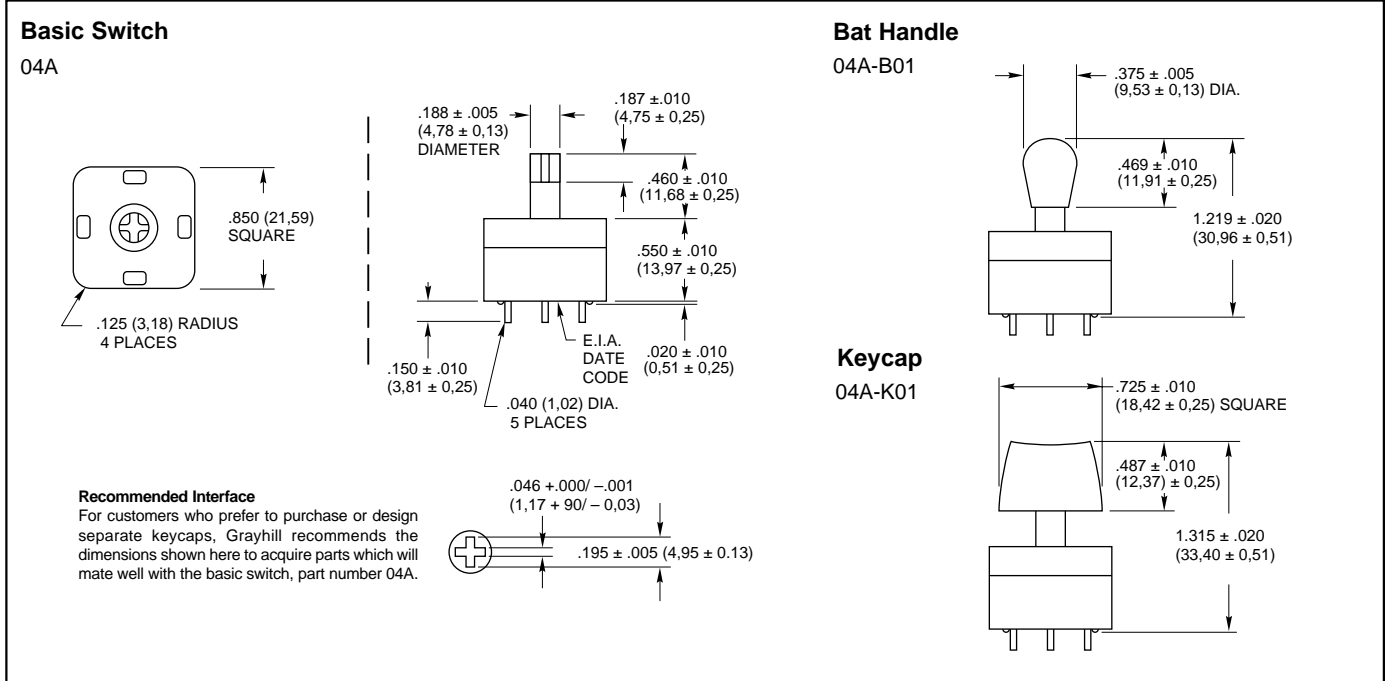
**Basic Switch**

04A

.850 (21,59) SQUARE

.125 (3,18) RADIUS 4 PLACES

.188 ± .005 (4,78 ± 0,13) DIAMETER

.187 ±.010 (4,75 ± 0,25)

.460 ± .010 (11,68 ± 0,25)

.550 ± .010 (13,97 ± 0,25)

E.I.A. DATE CODE

.020 ± .010 (0,51 ± 0,25)

.150 ± .010 (3,81 ± 0,25)

.040 (1,02) DIA. 5 PLACES

**Recommended Interface**
For customers who prefer to purchase or design separate keycaps, Grayhill recommends the dimensions shown here to acquire parts which will mate well with the basic switch, part number 04A.

.046 +.000/ –.001 (1,17 + 90/ – 0,03)

.195 ± .005 (4,95 ± 0.13)

**Bat Handle**

04A-B01

.375 ± .005 (9,53 ± 0,13) DIA.

.469 ± .010 (11,91 ± 0,25)

1.219 ± .020 (30,96 ± 0,51)

**Keycap**

04A-K01

.725 ± .010 (18,42 ± 0,25) SQUARE

.487 ± .010 (12,37) ± 0,25)

1.315 ± .020 (33,40 ± 0,51)